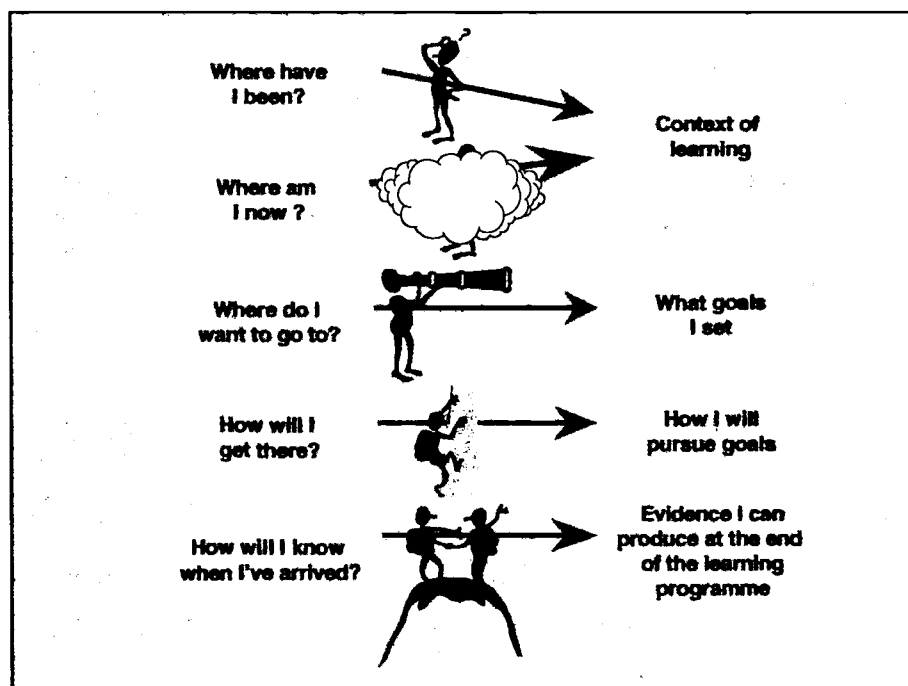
Where have I been?

Context of learning

Where am I now ?

Where do I want to go to?

What goals I set

How will I get there?

How I will pursue goals

How will I know when I've arrived?

Evidence I can produce at the end of the learning programme